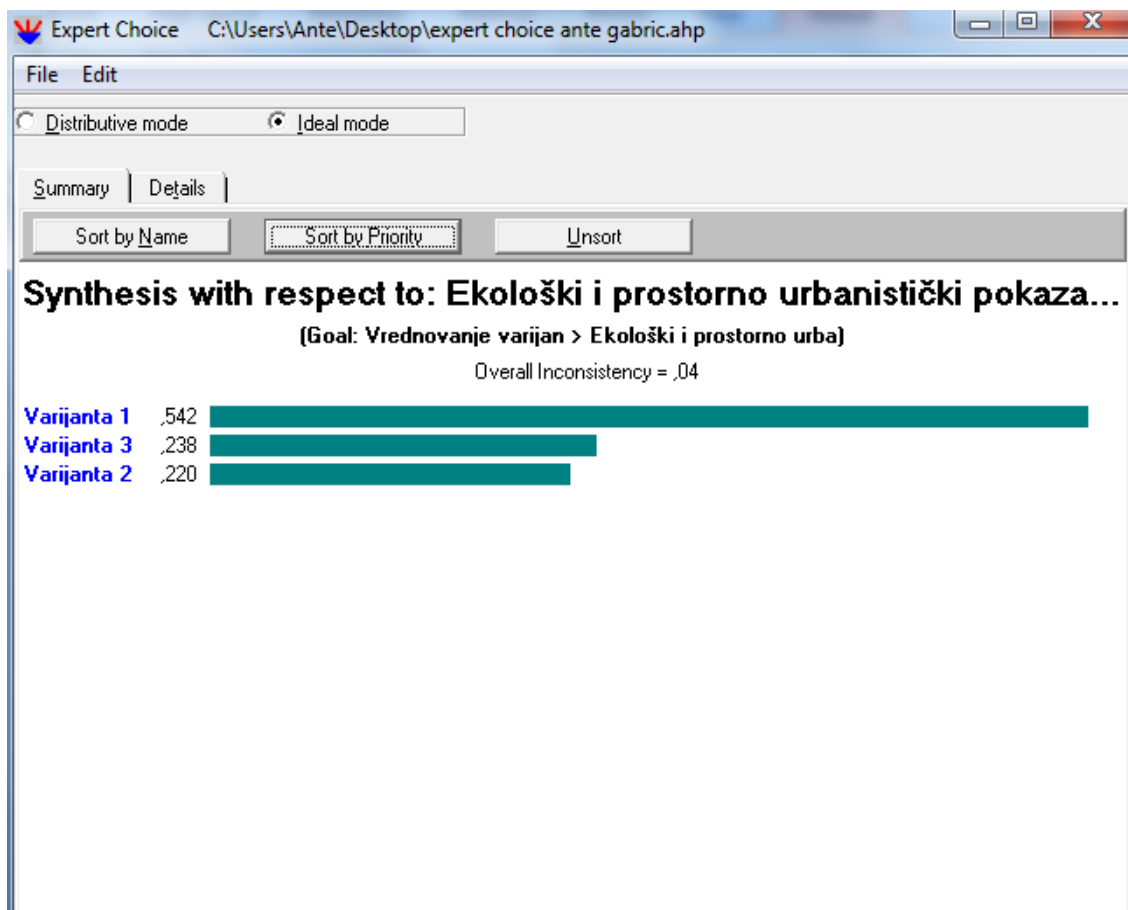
Expert Choice C:\Users\Ante\Desktop\expert choice ante gabric.ahp

File Edit

Distributive mode Ideal mode

Summary Details

Sort by Name Sort by Priority Unsort

Synthesis with respect to: Ekološki i prostorno urbanistički pokaza...

(Goal: Vrednovanje varijan > Ekološki i prostorno urba)

Overall Inconsistency = ,04

Varijanta 1 ,542
Varijanta 3 ,238
Varijanta 2 ,220